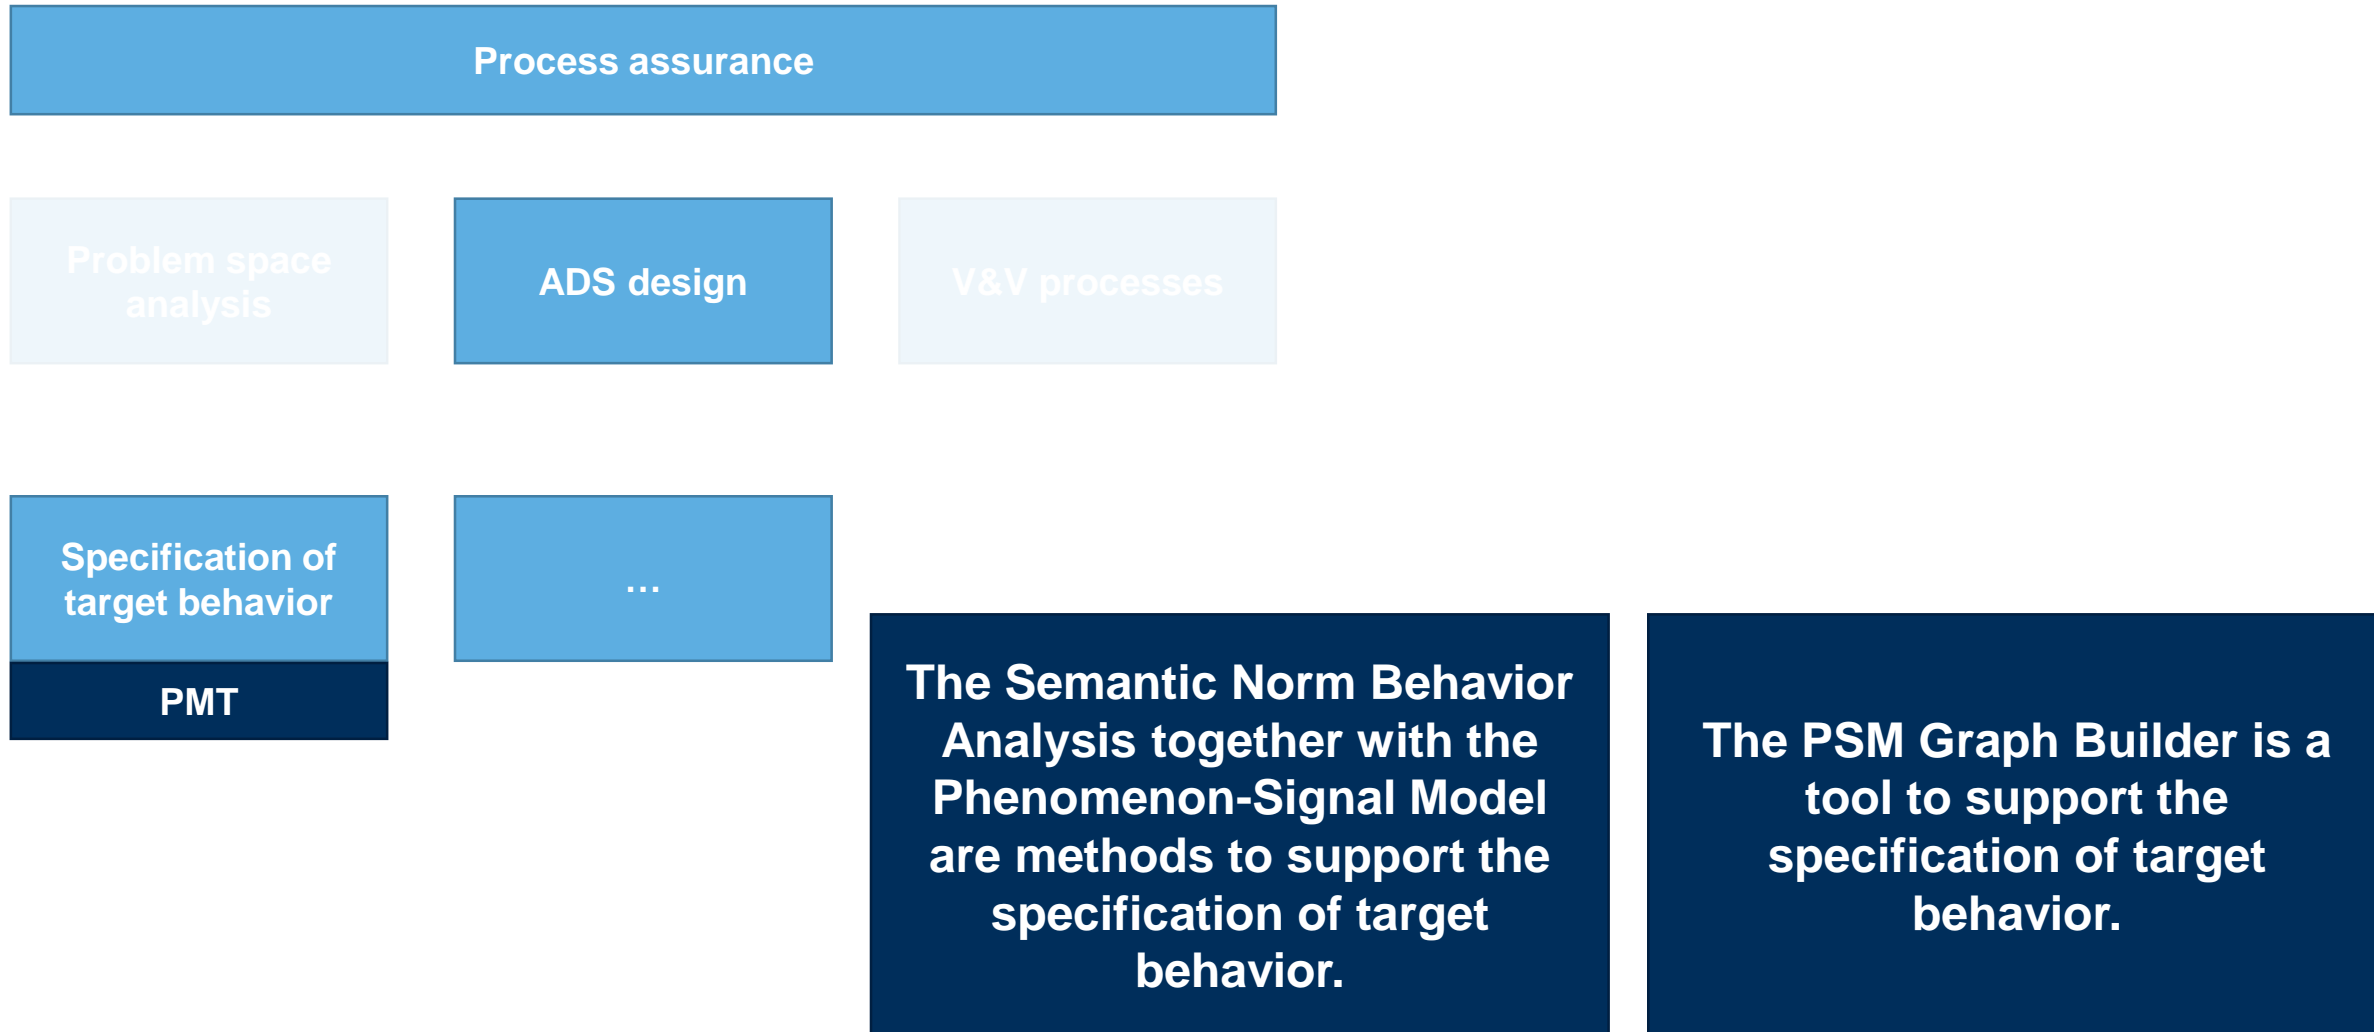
Process assurance

Problem space analysis

ADS design

V&V processes

Specification of target behavior

PMT

...

The Semantic Norm Behavior Analysis together with the Phenomenon-Signal Model are methods to support the specification of target behavior.

The PSM Graph Builder is a tool to support the specification of target behavior.